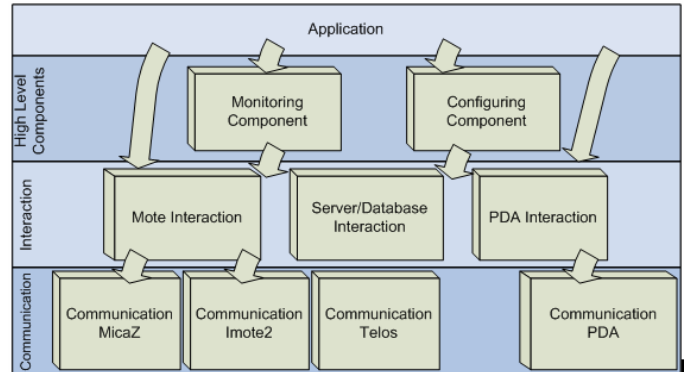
Application

High Level Components

Monitoring Component

Configuring Component

Interaction

Mote Interaction

Server/Database Interaction

PDA Interaction

Communication

Communication MicaZ

Communication Imote2

Communication Telos

Communication PDA